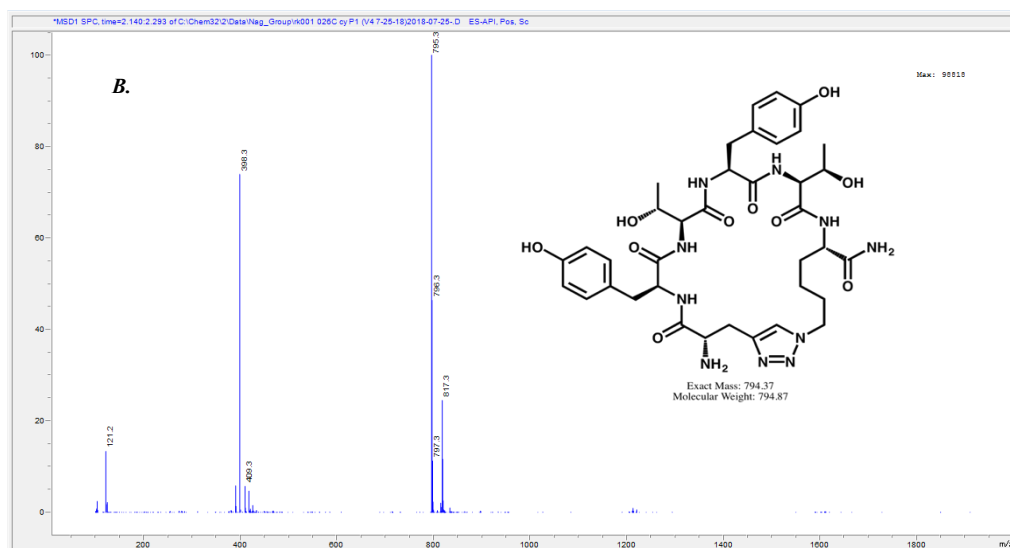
*MSD1 SPC, time=2.140:2.293 of C:\Chem32\2\Data\Nag_Group\rk001 026C cy P1 (V4 7-25-18)2018-07-25- D ES-API, Pos, Sc

B.

Max: 98818

100
80
60
40
20
0

795.3
398.3
796.3
817.3
121.2
409.3
797.3

200 400 600 800 1000 1200 1400 1600 1800 m/z

OH
HN
N
H
OH
HO
O
O
O
N
H
NH
HO
O
NH
NH2
O
O
N
H
O
NH2
N
N
N

Exact Mass: 794.37
Molecular Weight: 794.87